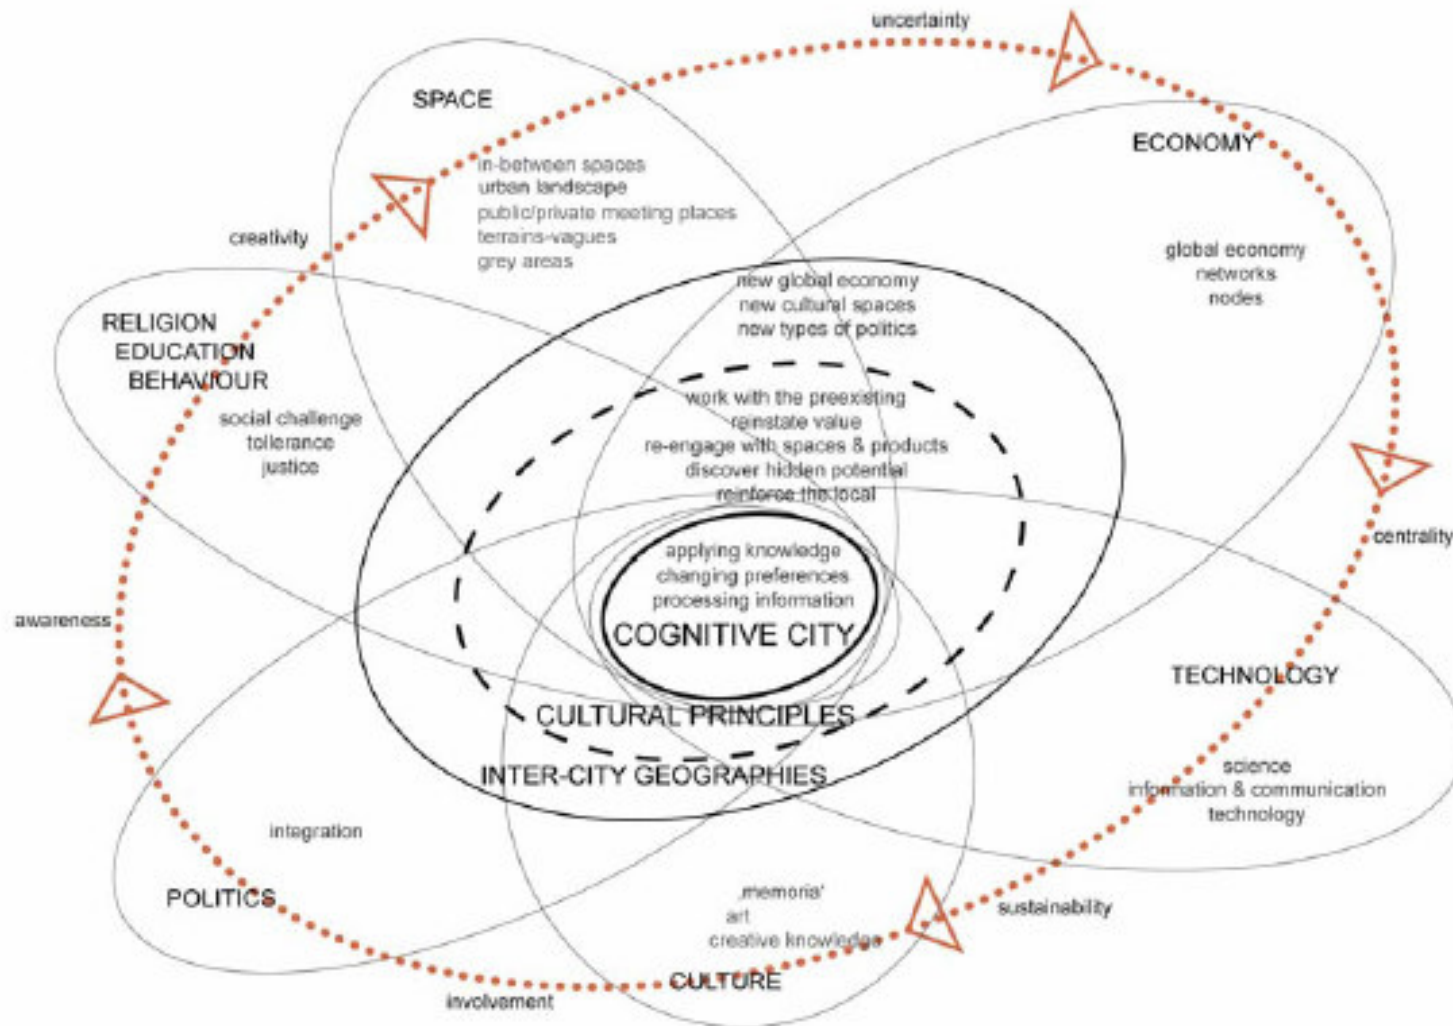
uncertainty

SPACE

in-between spaces
urban landscape
public/private meeting places
terrains-vagues
grey areas

ECONOMY

global economy
networks
nodes

creativity

RELIGION
EDUCATION
BEHAVIOUR

social challenge
tollerance
justice

new global economy
new cultural spaces
new types of politics

work with the preexisting
reinstate value
re-engage with spaces & products
discover hidden potential
reinforce the local

centrality

applying knowledge
changing preferences
processing information

COGNITIVE CITY

awareness

TECHNOLOGY

CULTURAL PRINCIPLES

INTER-CITY GEOGRAPHIES

science
information & communication
technology

integration

POLITICS

‚memoria'
art
creative knowledge

sustainability

CULTURE

involvement